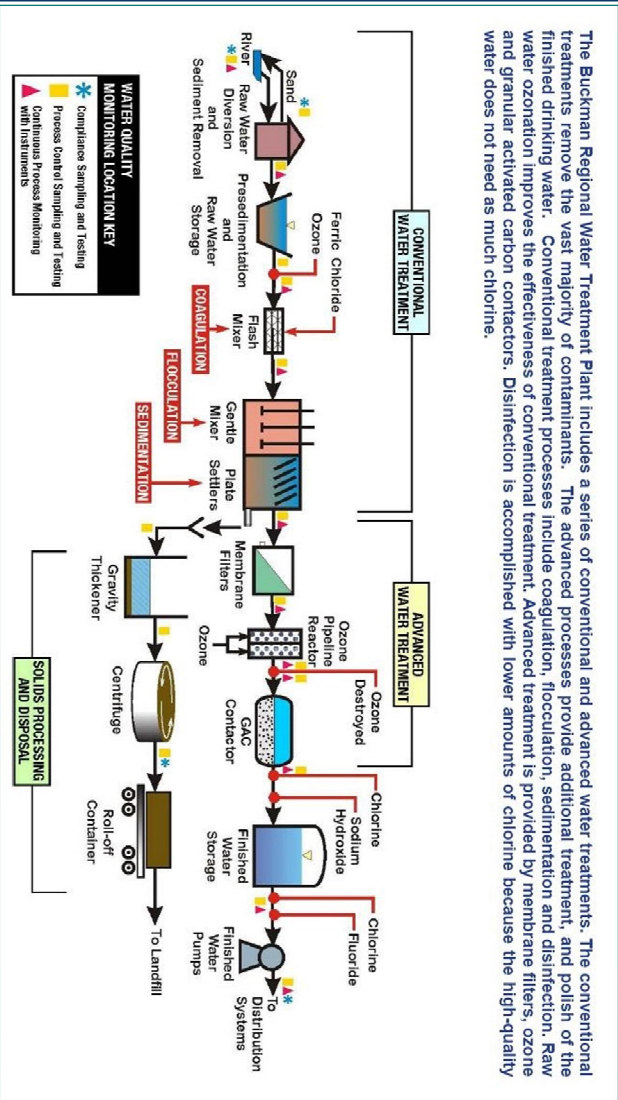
The Buckman Regional Water Treatment Plant includes a series of conventional and advanced water treatments. The conventional treatments remove the vast majority of contaminants. The advanced processes provide additional treatment, and polish of the finished drinking water. Conventional treatment processes include coagulation, flocculation, sedimentation and disinfection. Raw water ozonation improves the effectiveness of conventional treatment. Advanced treatment is provided by membrane filters, ozone and granular activated carbon contactors. Disinfection is accomplished with lower amounts of chlorine because the high-quality water does not need as much chlorine.

CONVENTIONAL WATER TREATMENT

ADVANCED WATER TREATMENT

SOLIDS PROCESSING AND DISPOSAL

River

Sand

Raw Water Diversion and Sediment Removal

Ferric Chloride

Ozone

Presedimentation and Raw Water Storage

Flash Mixer

COAGULATION

FLOCCULATION

SEDIMENTATION

Gentle Mixer

Plate Settlers

Membrane Filters

Ozone Pipeline Reactor

Ozone

Ozone Destroyed

GAC Contactor

Chlorine

Sodium Hydroxide

Finished Water Storage

Chlorine

Fluoride

Finished Water Pumps

To Distribution Systems

Gravity Thickener

Centrifuge

Roll-off Container

To Landfill

WATER QUALITY MONITORING LOCATION KEY

Compliance Sampling and Testing

Process Control Sampling and Testing

Continuous Process Monitoring with Instruments